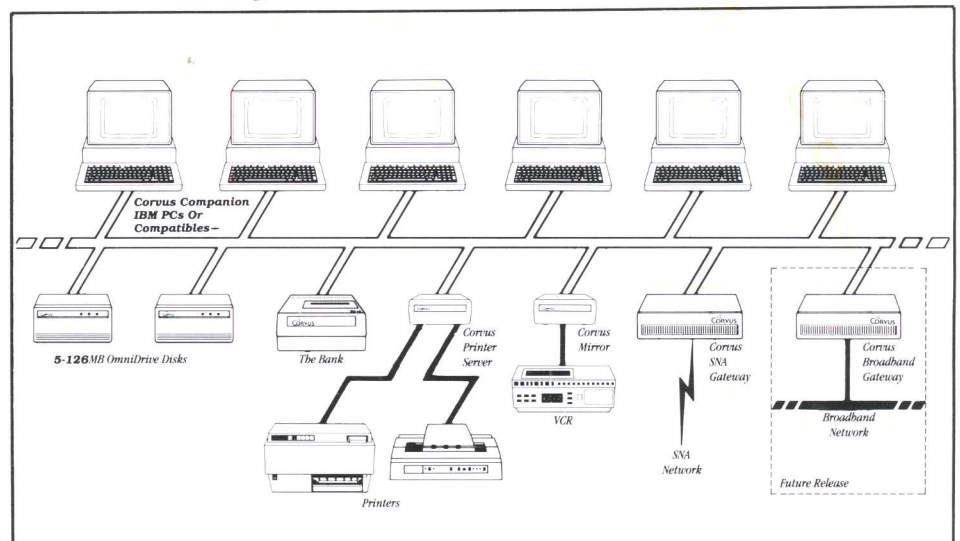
Corvus Companion IBM PCs Or Compatibles—

5-126MB OmniDrive Disks

CORVUS

The Bank

CORVUS

Corvus Printer Server

CORVUS

Corvus Mirror

VCR

CORVUS

Corvus SNA Gateway

SNA Network

CORVUS

Corvus Broadband Gateway

Broadband Network

Future Release

Printers